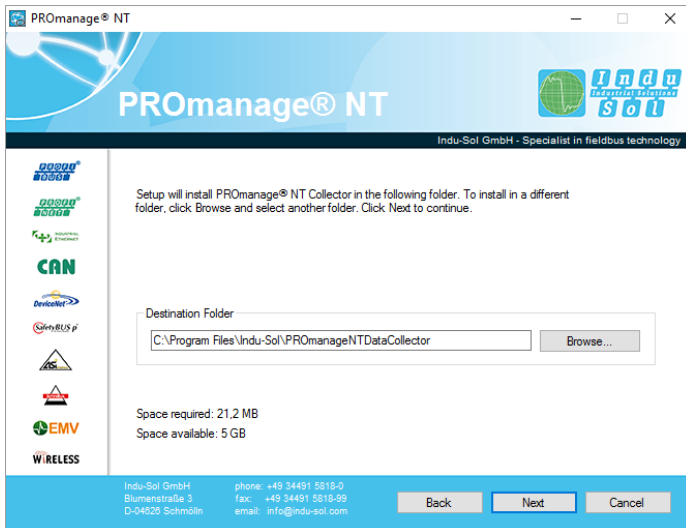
PROmanage® NT

PROmanage® NT

Indu Sol Industrial Solutions

Indu-Sol GmbH - Specialist in fieldbus technology

PROFI BUS

PROFI NET

INDUSTRIAL ETHERNET

CAN

DeviceNet

SafetyBUS p

AS-Interface

EMV

WIRELESS

Setup will install PROmanage® NT Collector in the following folder. To install in a different folder, click Browse and select another folder. Click Next to continue.

Destination Folder

C:\Program Files\Indu-Sol\PROmanageNTDataCollector

Browse...

Space required: 21,2 MB

Space available: 5 GB

Indu-Sol GmbH
Blumenstraße 3
D-04626 Schmölln

phone: +49 34491 5818-0
fax: +49 34491 5818-99
email: info@indu-sol.com

Back

Next

Cancel